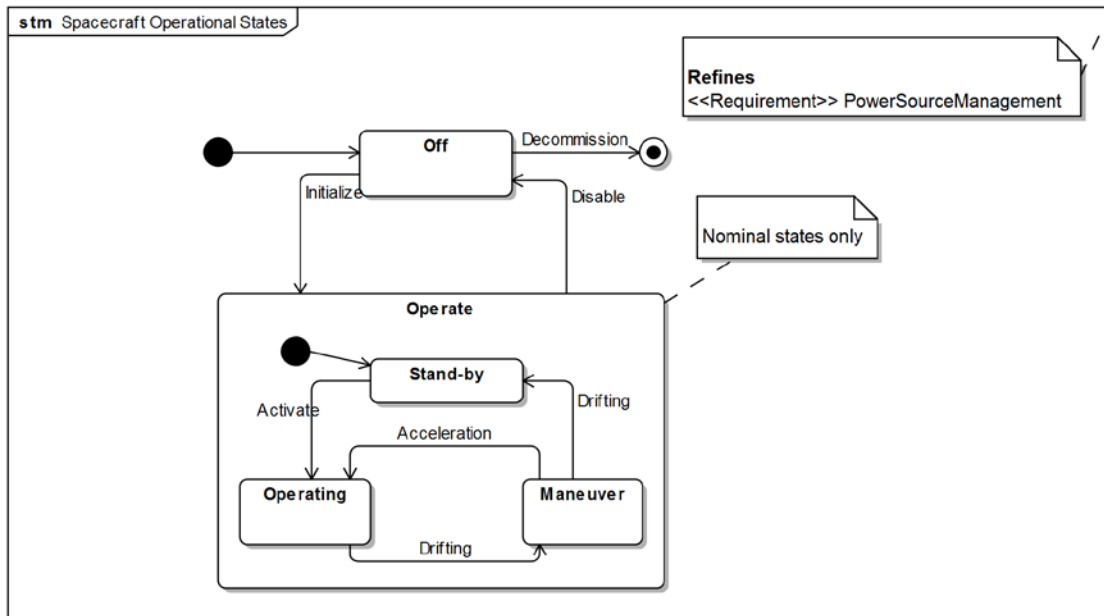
stm Spacecraft Operational States

Refines
<<Requirement>> PowerSourceManagement

Off

Decommission

Initialize

Disable

Nominal states only

Operate

Stand-by

Activate

Drifting

Acceleration

Operating

Maneuver

Drifting